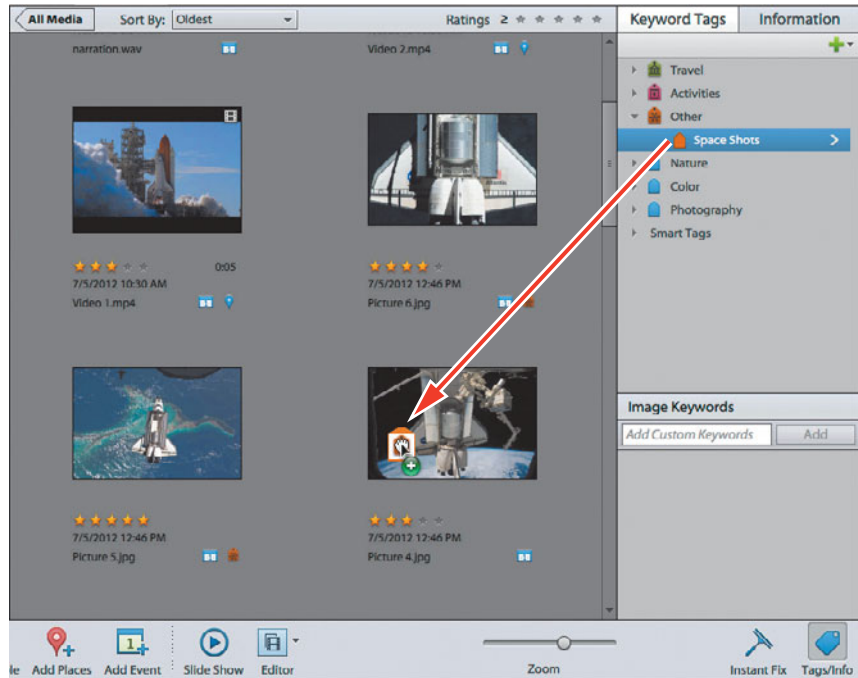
All Media Sort By: Oldest Ratings ≥

Keyword Tags Information

narration.wav

Video 2.mp4

Travel
Activities
Other
Space Shots
Nature
Color
Photography
Smart Tags

0:05
7/5/2012 10:30 AM
Video 1.mp4

7/5/2012 12:46 PM
Picture 6.jpg

Image Keywords
Add Custom Keywords Add

7/5/2012 12:46 PM
Picture 5.jpg

7/5/2012 12:46 PM
Picture 4.jpg

le Add Places Add Event Slide Show Editor Zoom Instant Fix Tags/Info